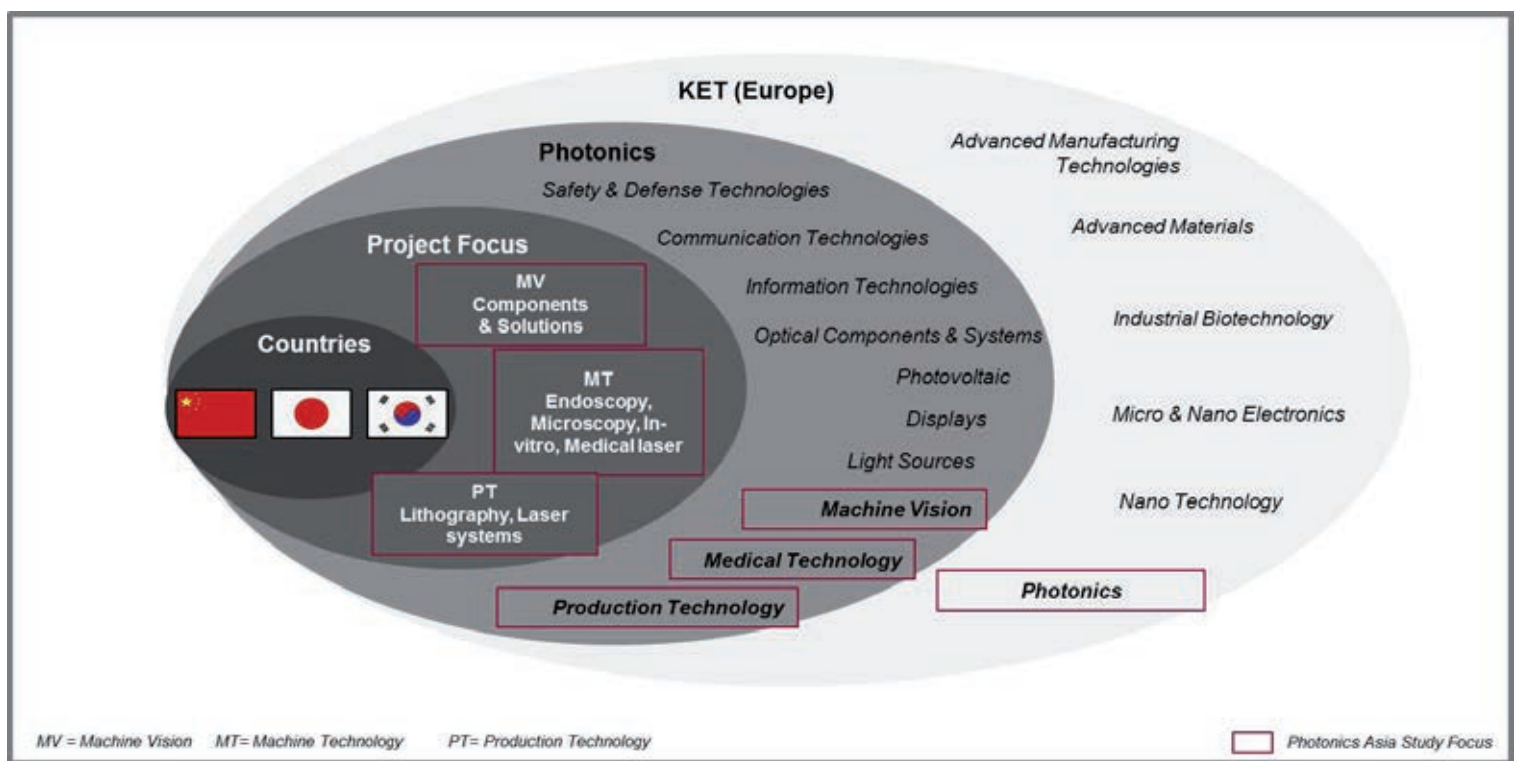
KET (Europe)

Photonics

Advanced Manufacturing Technologies

Safety & Defense Technologies

Project Focus

Communication Technologies

Advanced Materials

MV Components & Solutions

Information Technologies

Countries

Optical Components & Systems

Industrial Biotechnology

MT Endoscopy, Microscopy, Invitro, Medical laser

Photovoltaic

Displays

Micro & Nano Electronics

Light Sources

PT Lithography, Laser systems

Machine Vision

Nano Technology

Medical Technology

Photonics

Production Technology

MV = Machine Vision MT= Machine Technology PT= Production Technology

Photonics Asia Study Focus